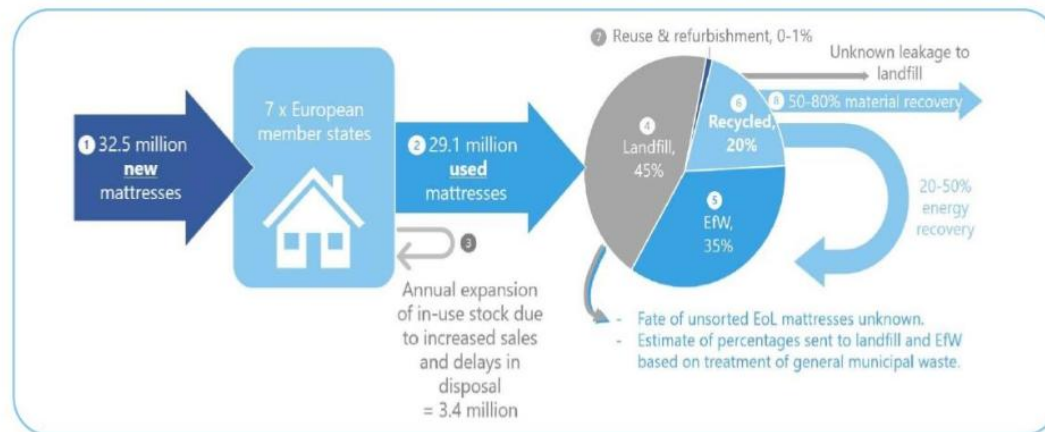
1 32.5 million **new** mattresses

7 x European member states

2 29.1 million **used** mattresses

3 Annual expansion of in-use stock due to increased sales and delays in disposal = 3.4 million

7 Reuse & refurbishment, 0-1%

Unknown leakage to landfill

4 Landfill, 45%

6 Recycled, 20%

5 EfW, 35%

8 50-80% material recovery

20-50% energy recovery

- Fate of unsorted EoL mattresses unknown.
- Estimate of percentages sent to landfill and EfW based on treatment of general municipal waste.